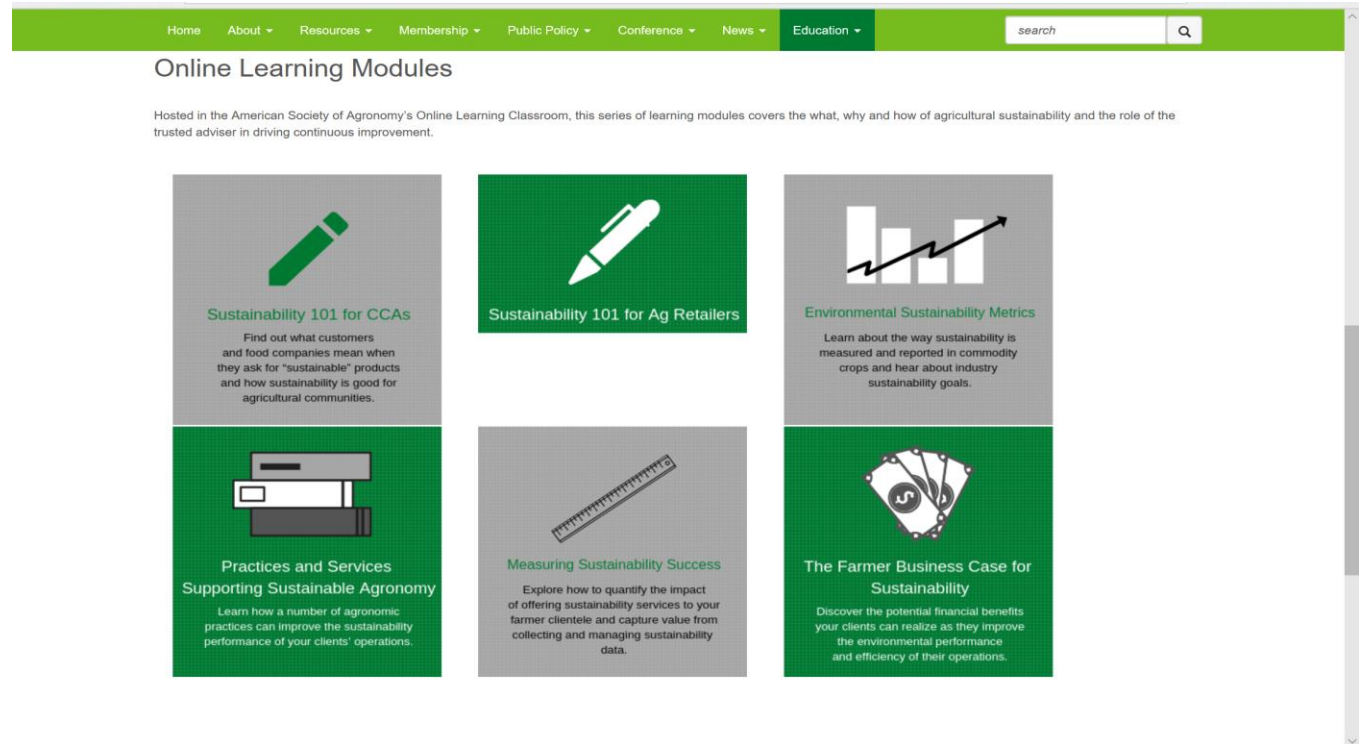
Home About ▾ Resources ▾ Membership ▾ Public Policy ▾ Conference ▾ News ▾ Education ▾ search

Online Learning Modules

Hosted in the American Society of Agronomy's Online Learning Classroom, this series of learning modules covers the what, why and how of agricultural sustainability and the role of the trusted adviser in driving continuous improvement.

Sustainability 101 for CCAs
Find out what customers and food companies mean when they ask for "sustainable" products and how sustainability is good for agricultural communities.

Sustainability 101 for Ag Retailers

Environmental Sustainability Metrics
Learn about the way sustainability is measured and reported in commodity crops and hear about industry sustainability goals.

Practices and Services Supporting Sustainable Agronomy
Learn how a number of agronomic practices can improve the sustainability performance of your clients' operations.

Measuring Sustainability Success
Explore how to quantify the impact of offering sustainability services to your farmer clientele and capture value from collecting and managing sustainability data.

The Farmer Business Case for Sustainability
Discover the potential financial benefits your clients can realize as they improve the environmental performance and efficiency of their operations.